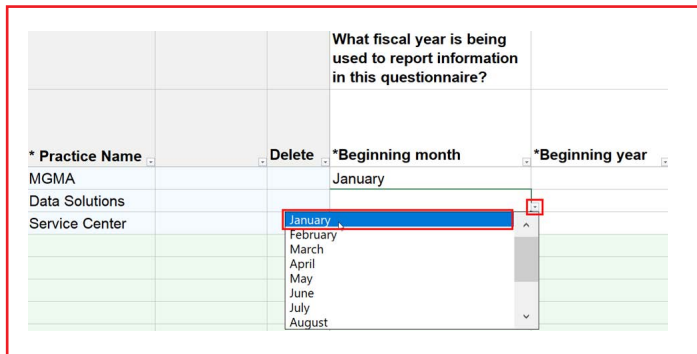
| * Practice Name | | Delete | What fiscal year is being used to report information in this questionnaire? *Beginning month | *Beginning year |
|---|---|---|---|---|
| MGMA | | | January | |
| Data Solutions | | | | |
| Service Center | | | | |

January
February
March
April
May
June
July
August